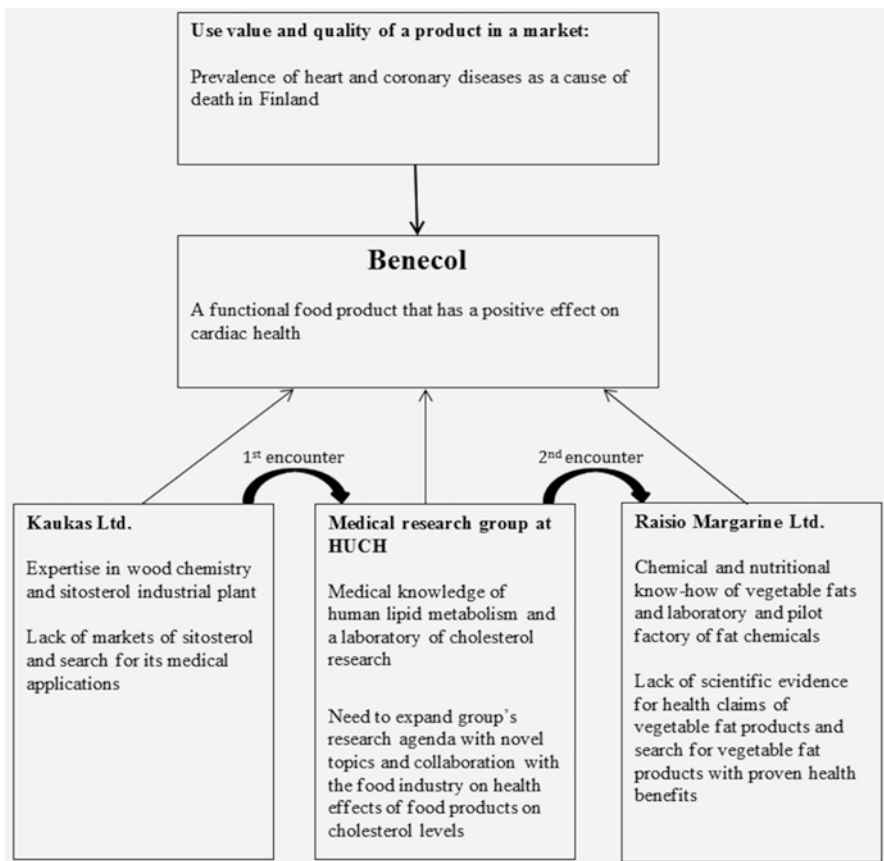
Use value and quality of a product in a market:

Prevalence of heart and coronary diseases as a cause of death in Finland

Benecol

A functional food product that has a positive effect on cardiac health

1$^{st}$ encounter

2$^{nd}$ encounter

Kaukas Ltd.

Expertise in wood chemistry and sitosterol industrial plant

Lack of markets of sitosterol and search for its medical applications

Medical research group at HUCH

Medical knowledge of human lipid metabolism and a laboratory of cholesterol research

Need to expand group's research agenda with novel topics and collaboration with the food industry on health effects of food products on cholesterol levels

Raisio Margarine Ltd.

Chemical and nutritional know-how of vegetable fats and laboratory and pilot factory of fat chemicals

Lack of scientific evidence for health claims of vegetable fat products and search for vegetable fat products with proven health benefits